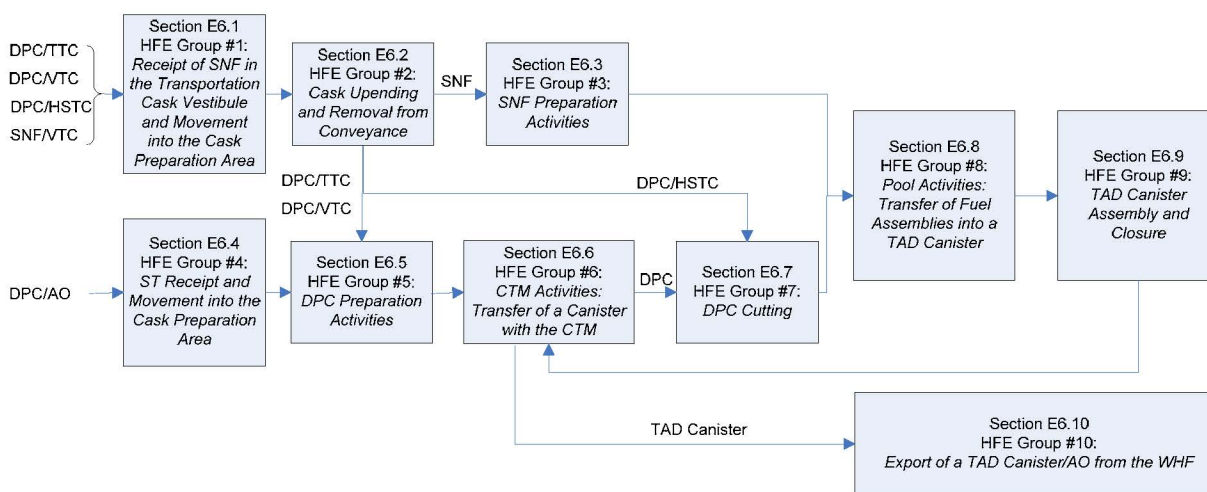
DPC/TTC
DPC/VTC
DPC/HSTC
SNF/VTC

Section E6.1
HFE Group #1:
Receipt of SNF in the Transportation Cask Vestibule and Movement into the Cask Preparation Area

Section E6.2
HFE Group #2:
Cask Upending and Removal from Conveyance

SNF

Section E6.3
HFE Group #3:
SNF Preparation Activities

Section E6.8
HFE Group #8:
Pool Activities: Transfer of Fuel Assemblies into a TAD Canister

Section E6.9
HFE Group #9:
TAD Canister Assembly and Closure

DPC/TTC
DPC/VTC
DPC/HSTC

Section E6.4
HFE Group #4:
ST Receipt and Movement into the Cask Preparation Area

DPC/AO

Section E6.5
HFE Group #5:
DPC Preparation Activities

Section E6.6
HFE Group #6:
CTM Activities: Transfer of a Canister with the CTM

DPC

Section E6.7
HFE Group #7:
DPC Cutting

TAD Canister

Section E6.10
HFE Group #10:
Export of a TAD Canister/AO from the WHF